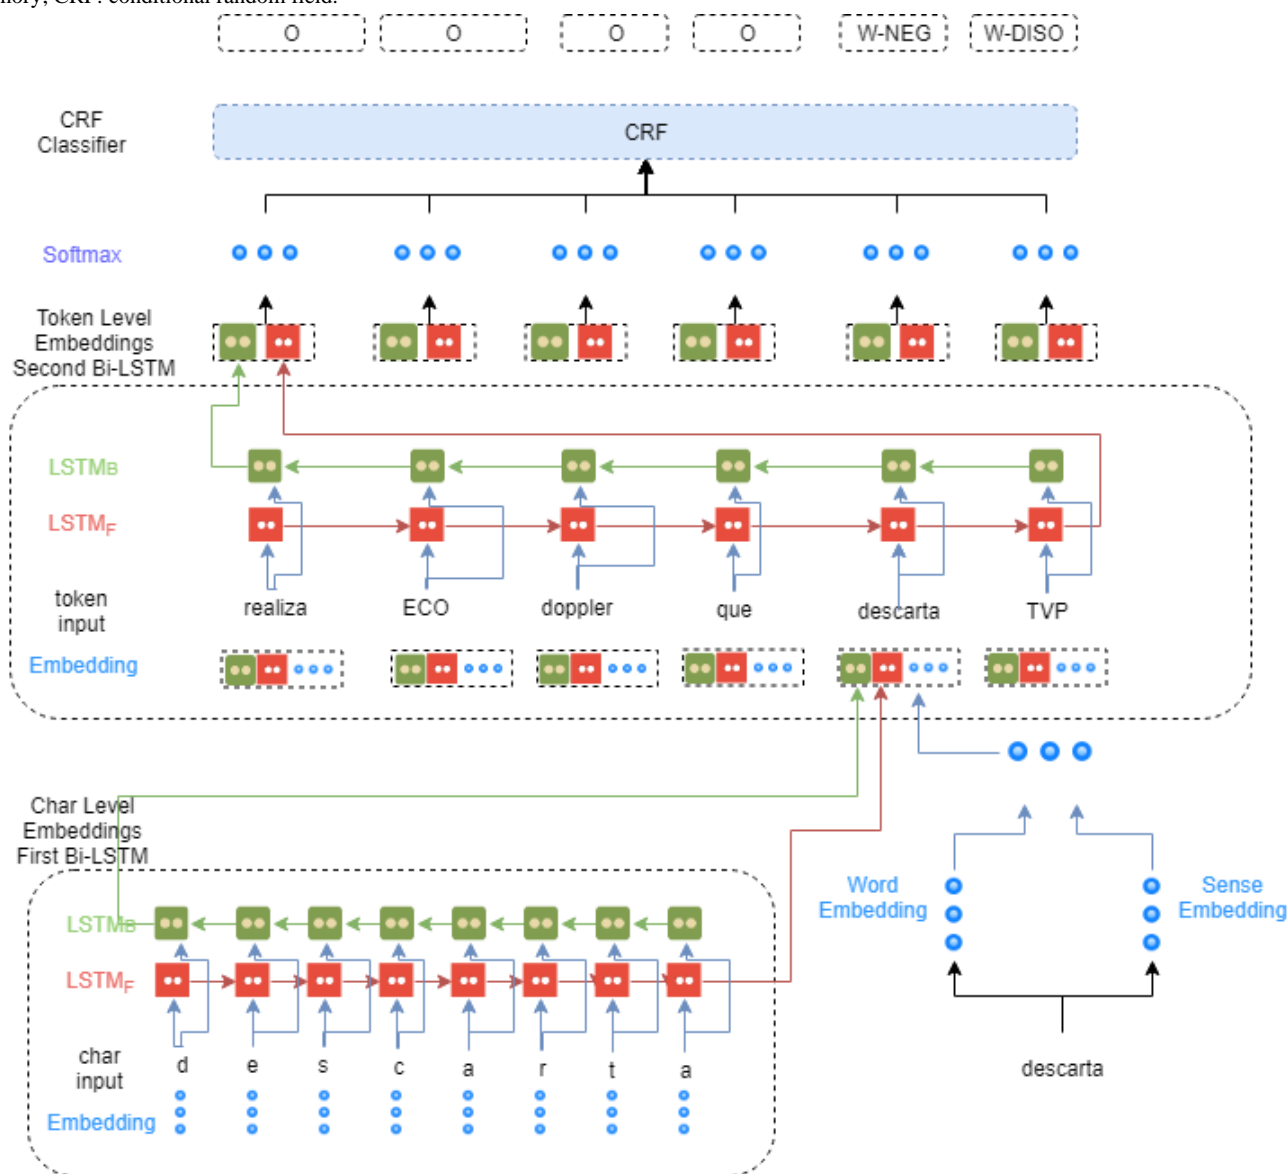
mory; CRF: conditional random field.

O O O O W-NEG W-DISO

CRF Classifier

CRF

Softmax

Token Level Embeddings Second Bi-LSTM

LSTM$_B$

LSTM$_F$

token input

realiza ECO doppler que descarta TVP

Embedding

Char Level Embeddings First Bi-LSTM

LSTM$_B$

LSTM$_F$

char input

d e s c a r t a

Embedding

Word Embedding

Sense Embedding

descarta